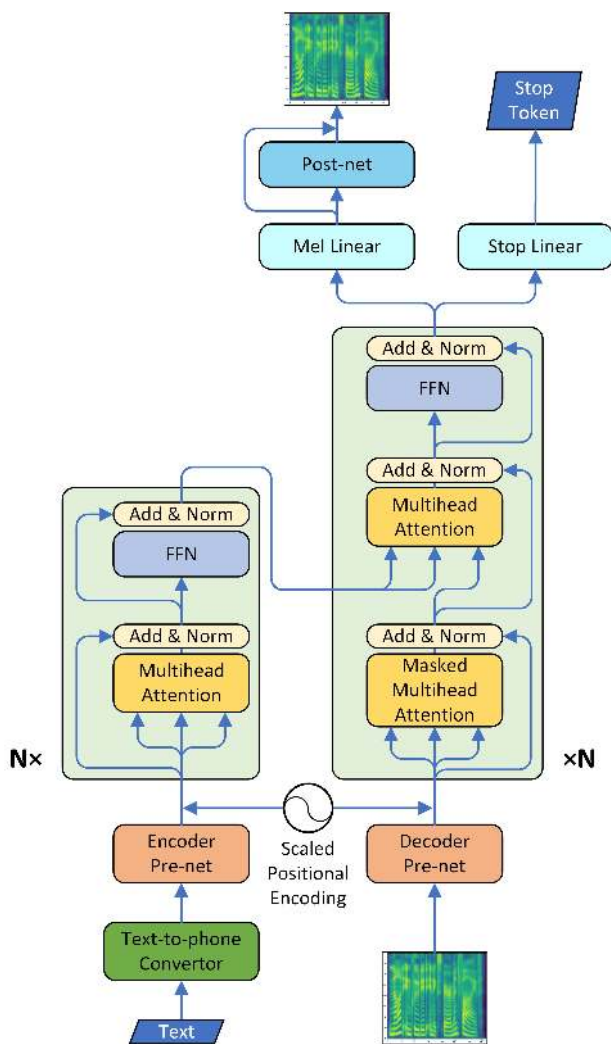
Stop Token

Post-net

Mel Linear

Stop Linear

Add & Norm

FFN

Add & Norm

Multihead Attention

Add & Norm

FFN

Add & Norm

Multihead Attention

Add & Norm

Masked Multihead Attention

N×

×N

Encoder Pre-net

Scaled Positional Encoding

Decoder Pre-net

Text-to-phone Convertor

Text